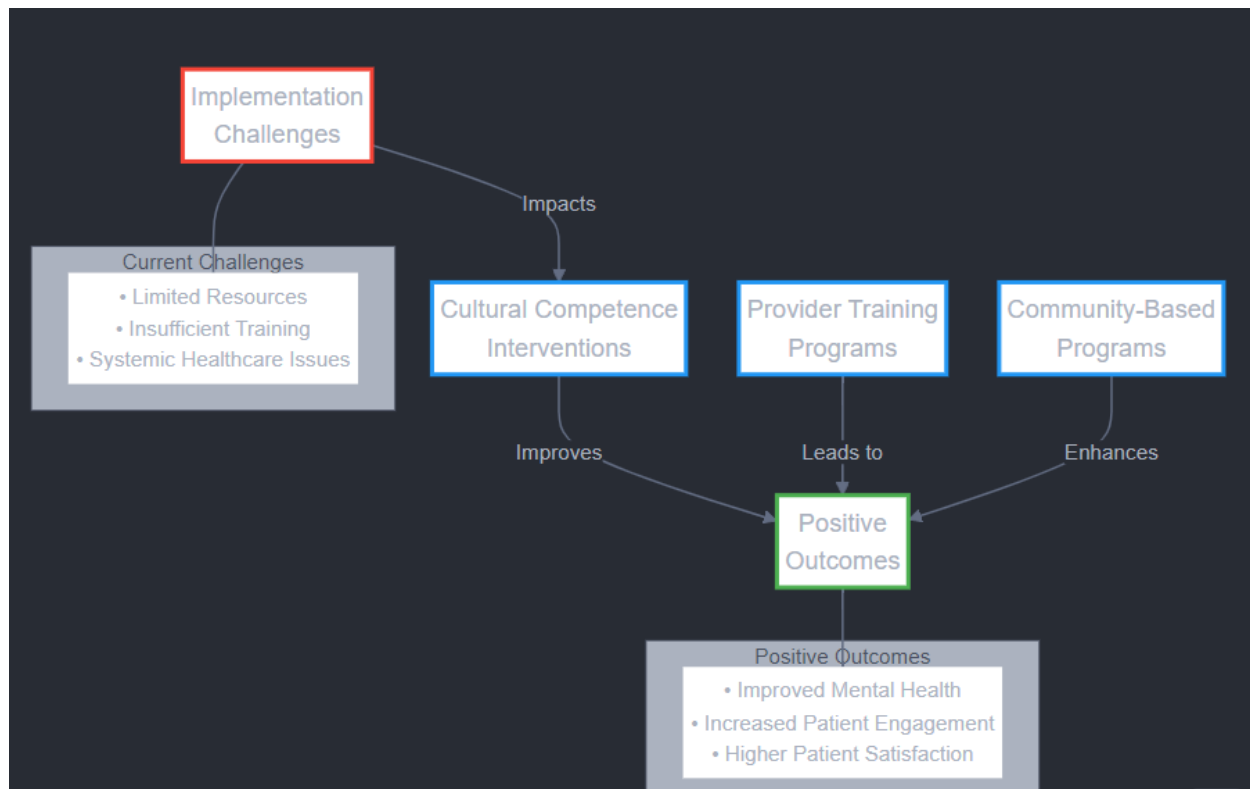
Implementation Challenges

Impacts

Current Challenges

• Limited Resources
• Insufficient Training
• Systemic Healthcare Issues

Cultural Competence Interventions

Provider Training Programs

Community-Based Programs

Improves

Leads to

Enhances

Positive Outcomes

Positive Outcomes

• Improved Mental Health
• Increased Patient Engagement
• Higher Patient Satisfaction